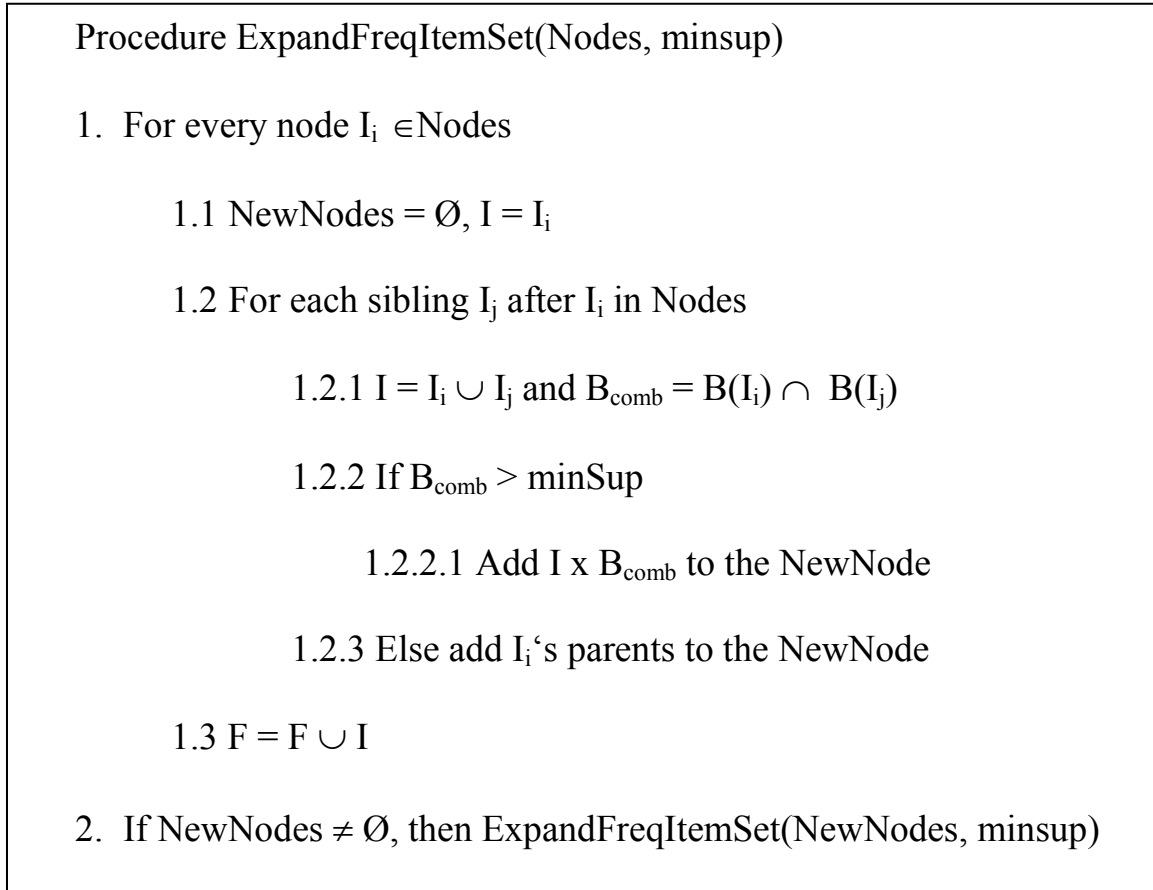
Procedure ExpandFreqItemSet(Nodes, minsup)

1. For every node $I_i \in$Nodes

1.1 NewNodes = Ø, I = $I_i$

1.2 For each sibling $I_j$ after $I_i$ in Nodes

1.2.1 I = $I_i \cup I_j$ and $B_{comb} = B(I_i) \cap B(I_j)$

1.2.2 If $B_{comb}$ > minSup

1.2.2.1 Add I x $B_{comb}$ to the NewNode

1.2.3 Else add $I_i$'s parents to the NewNode

1.3 F = F $\cup$ I

2. If NewNodes $\neq$ Ø, then ExpandFreqItemSet(NewNodes, minsup)